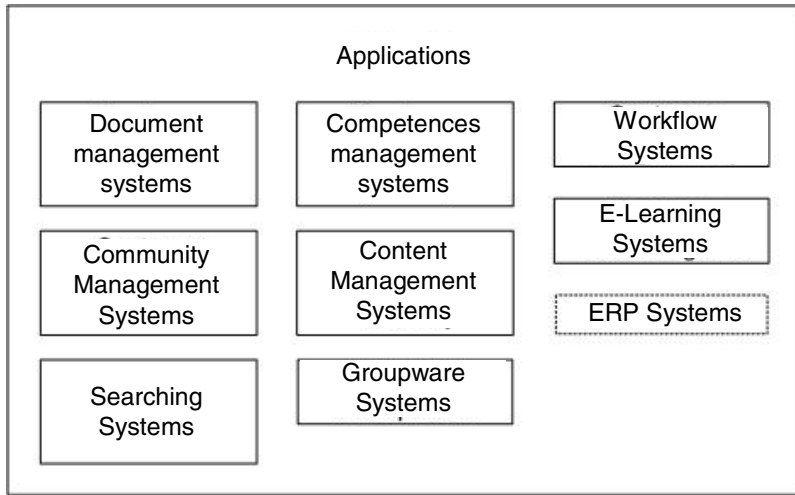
Applications

Document management systems

Competences management systems

Workflow Systems

E-Learning Systems

Community Management Systems

Content Management Systems

ERP Systems

Searching Systems

Groupware Systems